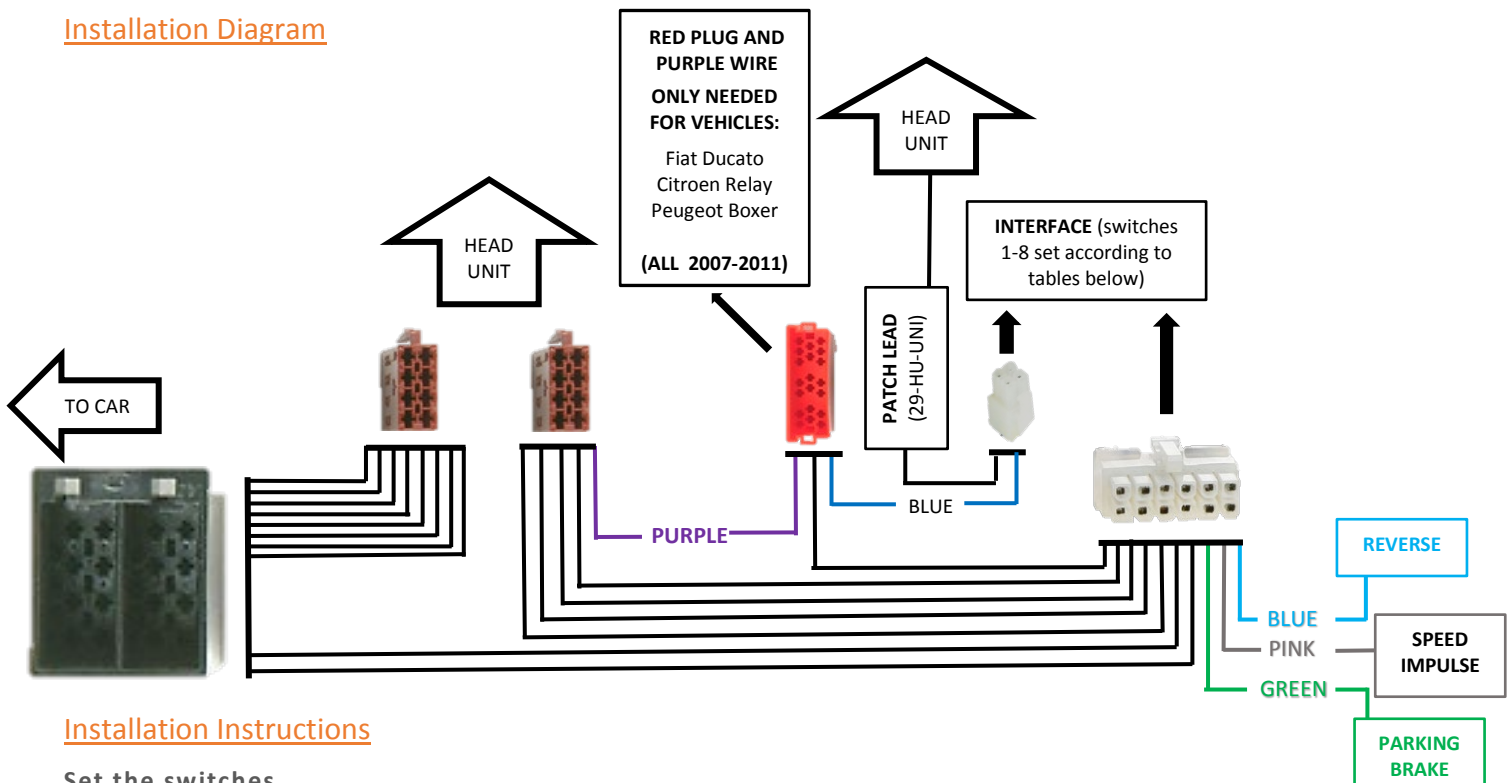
Installation Diagram

RED PLUG AND PURPLE WIRE

ONLY NEEDED FOR VEHICLES:

Fiat Ducato
Citroen Relay
Peugeot Boxer

(ALL 2007-2011)

HEAD UNIT

HEAD UNIT

INTERFACE (switches 1-8 set according to tables below)

PATCH LEAD (29-HU-UNI)

TO CAR

PURPLE

BLUE

REVERSE

BLUE

PINK

SPEED IMPULSE

GREEN

PARKING BRAKE

Installation Instructions

Set the switches